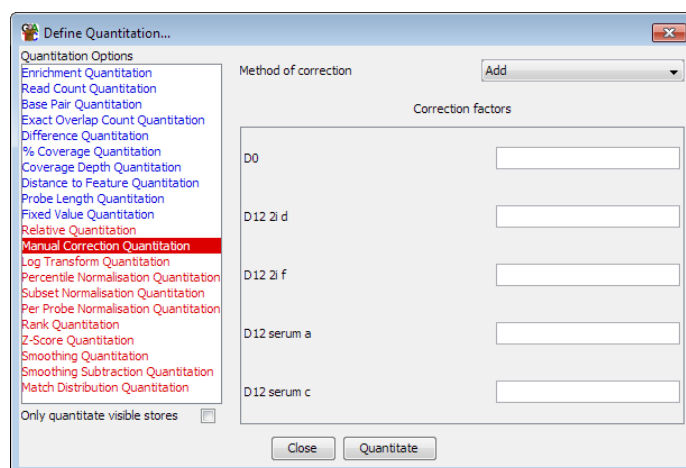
Define Quantitation...

Quantitation Options
Enrichment Quantitation
Read Count Quantitation
Base Pair Quantitation
Exact Overlap Count Quantitation
Difference Quantitation
% Coverage Quantitation
Coverage Depth Quantitation
Distance to Feature Quantitation
Probe Length Quantitation
Fixed Value Quantitation
Relative Quantitation
Manual Correction Quantitation
Log Transform Quantitation
Percentile Normalisation Quantitation
Subset Normalisation Quantitation
Per Probe Normalisation Quantitation
Rank Quantitation
Z-Score Quantitation
Smoothing Quantitation
Smoothing Subtraction Quantitation
Match Distribution Quantitation

Only quantitate visible stores

Method of correction
Add

Correction factors

D0

D12 2i d

D12 2i f

D12 serum a

D12 serum c

Close
Quantitate